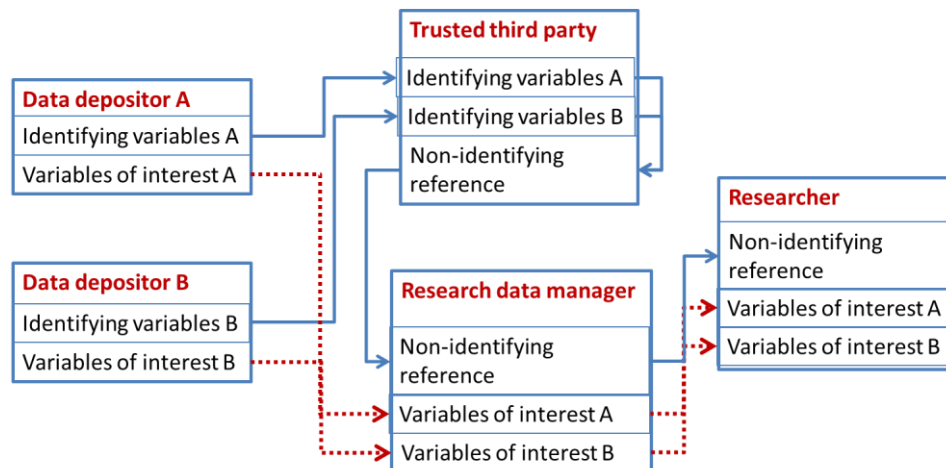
Data depositor A
Identifying variables A
Variables of interest A

Data depositor B
Identifying variables B
Variables of interest B

Trusted third party
Identifying variables A
Identifying variables B
Non-identifying reference

Research data manager
Non-identifying reference
Variables of interest A
Variables of interest B

Researcher
Non-identifying reference
Variables of interest A
Variables of interest B